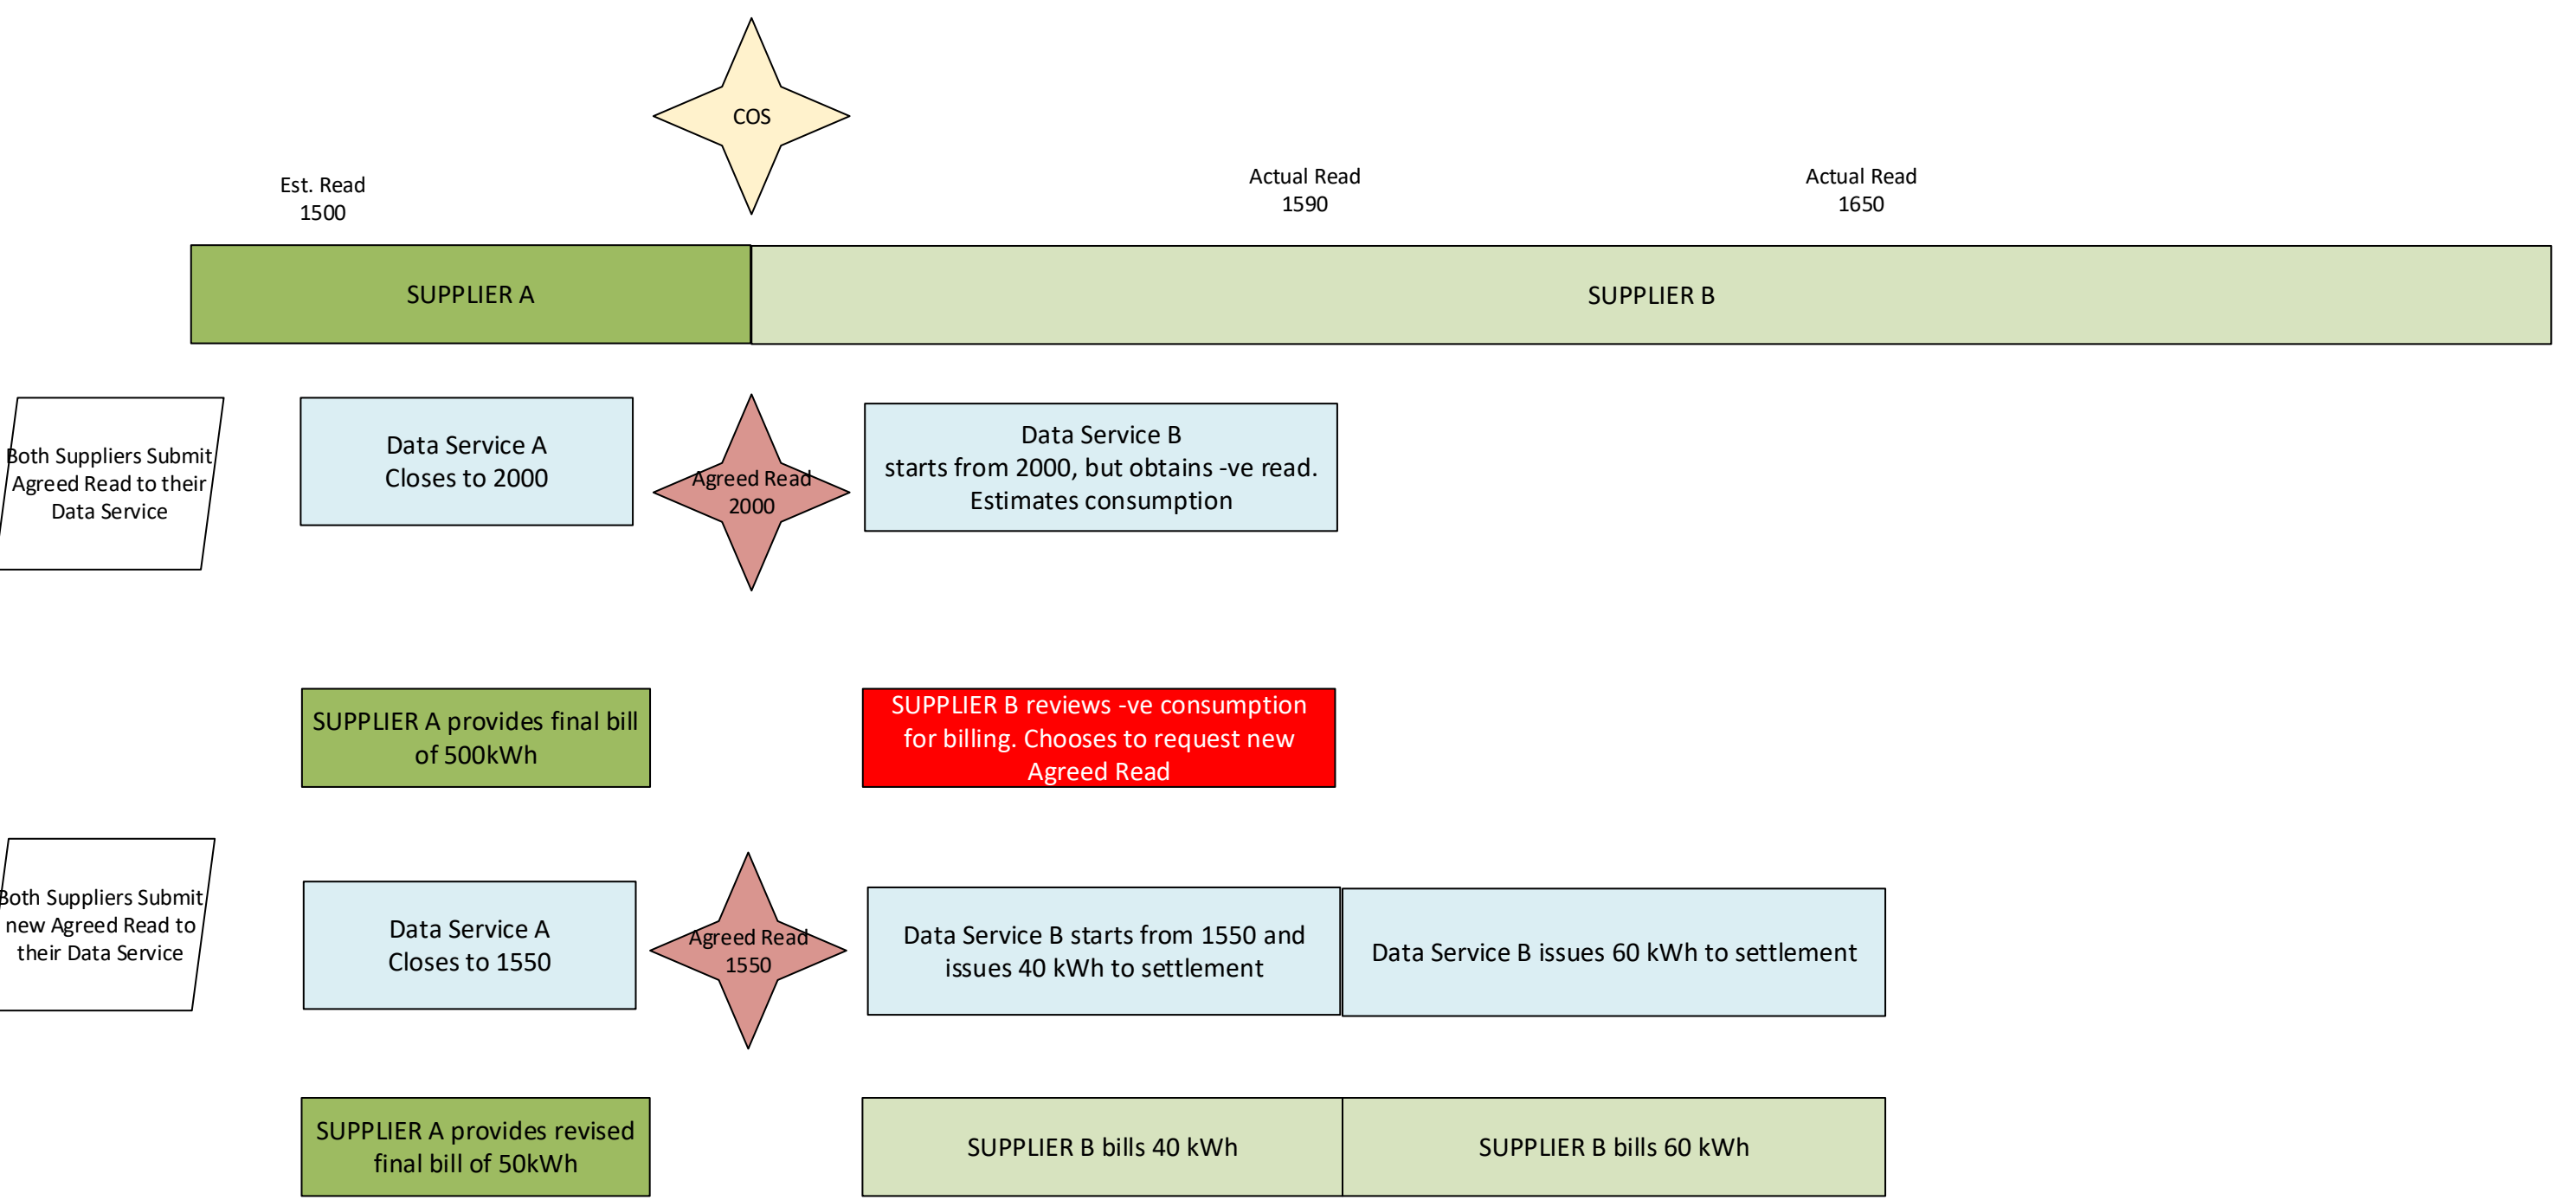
COS

Est. Read
1500

Actual Read
1590

Actual Read
1650

SUPPLIER A

SUPPLIER B

Both Suppliers Submit Agreed Read to their Data Service

Data Service A
Closes to 2000

Agreed Read
2000

Data Service B
starts from 2000, but obtains -ve read.
Estimates consumption

SUPPLIER A provides final bill of 500kWh

SUPPLIER B reviews -ve consumption for billing. Chooses to request new Agreed Read

Both Suppliers Submit new Agreed Read to their Data Service

Data Service A
Closes to 1550

Agreed Read
1550

Data Service B starts from 1550 and issues 40 kWh to settlement

Data Service B issues 60 kWh to settlement

SUPPLIER A provides revised final bill of 50kWh

SUPPLIER B bills 40 kWh

SUPPLIER B bills 60 kWh